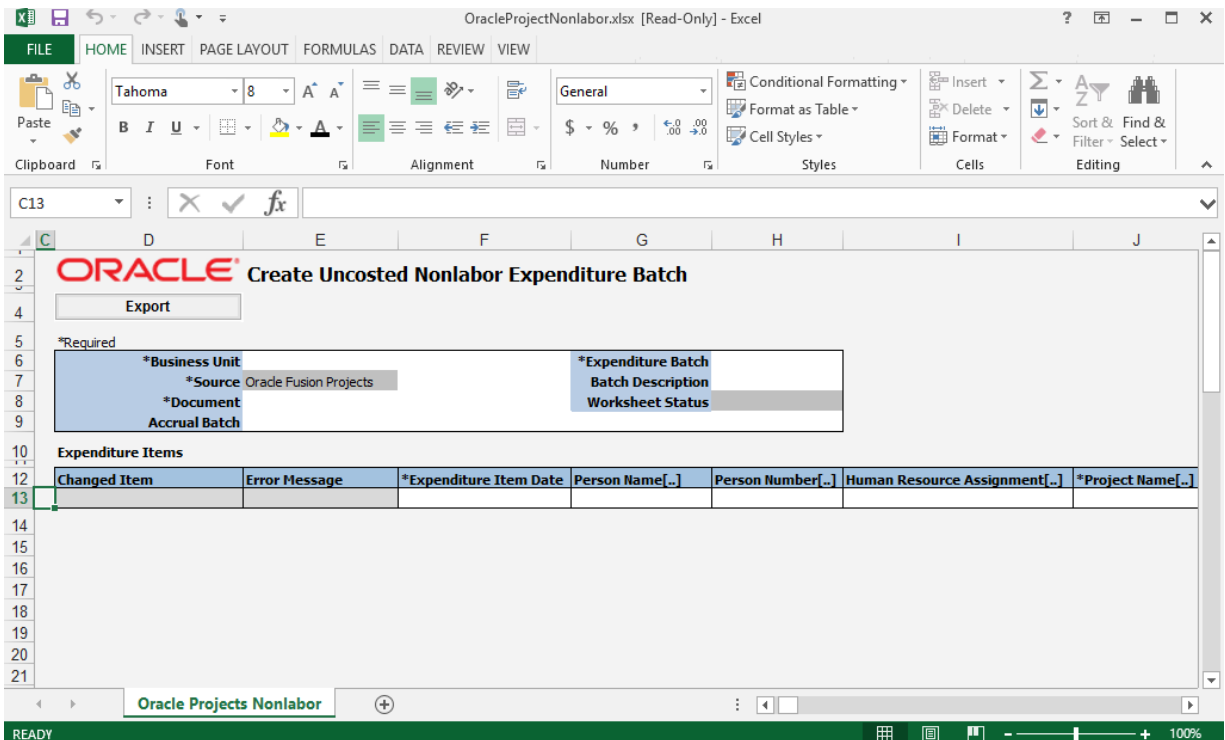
OracleProjectNonlabor.xlsx [Read-Only] - Excel

FILE HOME INSERT PAGE LAYOUT FORMULAS DATA REVIEW VIEW

Paste
Clipboard
Tahoma 8
B I U
Font
Alignment
General
$ % ,
Number
Conditional Formatting
Format as Table
Cell Styles
Styles
Insert
Delete
Format
Cells
Sort & Filter
Find & Select
Editing

C13

C D E F G H I J

2 ORACLE Create Uncosted Nonlabor Expenditure Batch
4 Export
5 *Required
6 *Business Unit | *Expenditure Batch
7 *Source Oracle Fusion Projects | Batch Description
8 *Document | Worksheet Status
9 Accrual Batch
10 Expenditure Items

| Changed Item | Error Message | *Expenditure Item Date | Person Name[..] | Person Number[..] | Human Resource Assignment[..] | *Project Name[..] |
|---|---|---|---|---|---|---|
| | | | | | | |

12
13
14
15
16
17
18
19
20
21

Oracle Projects Nonlabor

READY 100%